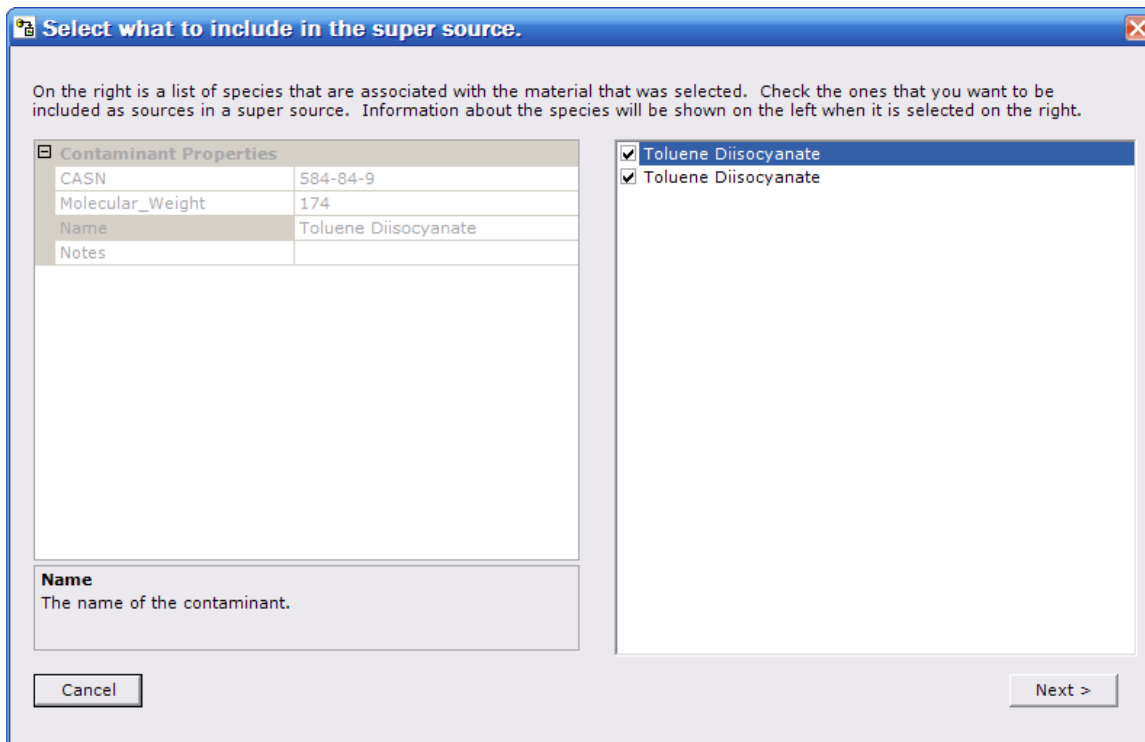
Select what to include in the super source.

On the right is a list of species that are associated with the material that was selected. Check the ones that you want to be included as sources in a super source. Information about the species will be shown on the left when it is selected on the right.

Contaminant Properties

| | |
|---|---|
| CASN | 584-84-9 |
| Molecular_Weight | 174 |
| Name | Toluene Diisocyanate |
| Notes | |

Name
The name of the contaminant.

Toluene Diisocyanate
Toluene Diisocyanate

Cancel

Next >